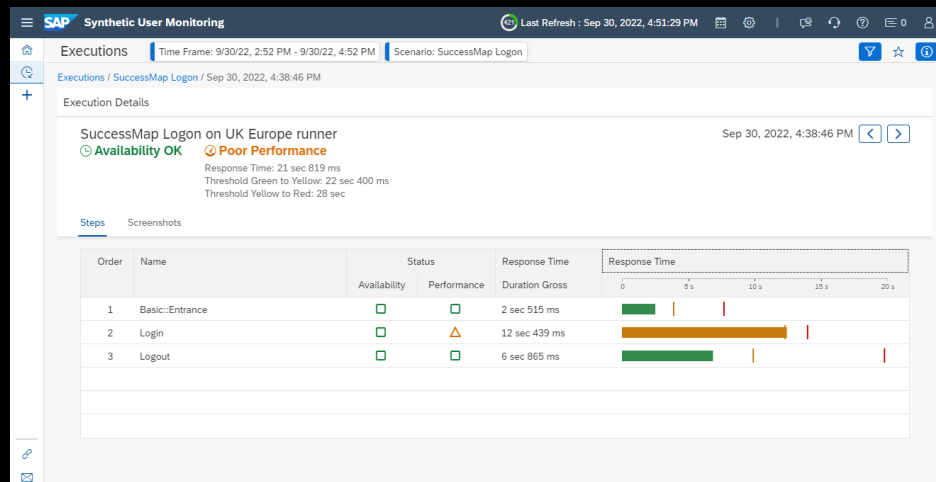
SAP Synthetic User Monitoring

421 Last Refresh : Sep 30, 2022, 4:51:29 PM

0

Executions Time Frame: 9/30/22, 2:52 PM - 9/30/22, 4:52 PM Scenario: SuccessMap Logon

Executions / SuccessMap Logon / Sep 30, 2022, 4:38:46 PM

Execution Details

SuccessMap Logon on UK Europe runner

Sep 30, 2022, 4:38:46 PM

Availability OK Poor Performance

Response Time: 21 sec 819 ms
Threshold Green to Yellow: 22 sec 400 ms
Threshold Yellow to Red: 28 sec

Steps Screenshots

| Order | Name | Status: Availability | Status: Performance | Response Time: Duration Gross | Response Time: 0 5 s 10 s 15 s 20 s |
|---|---|---|---|---|---|
| 1 | Basic::Entrance | | | 2 sec 515 ms | |
| 2 | Login | | | 12 sec 439 ms | |
| 3 | Logout | | | 6 sec 865 ms | |